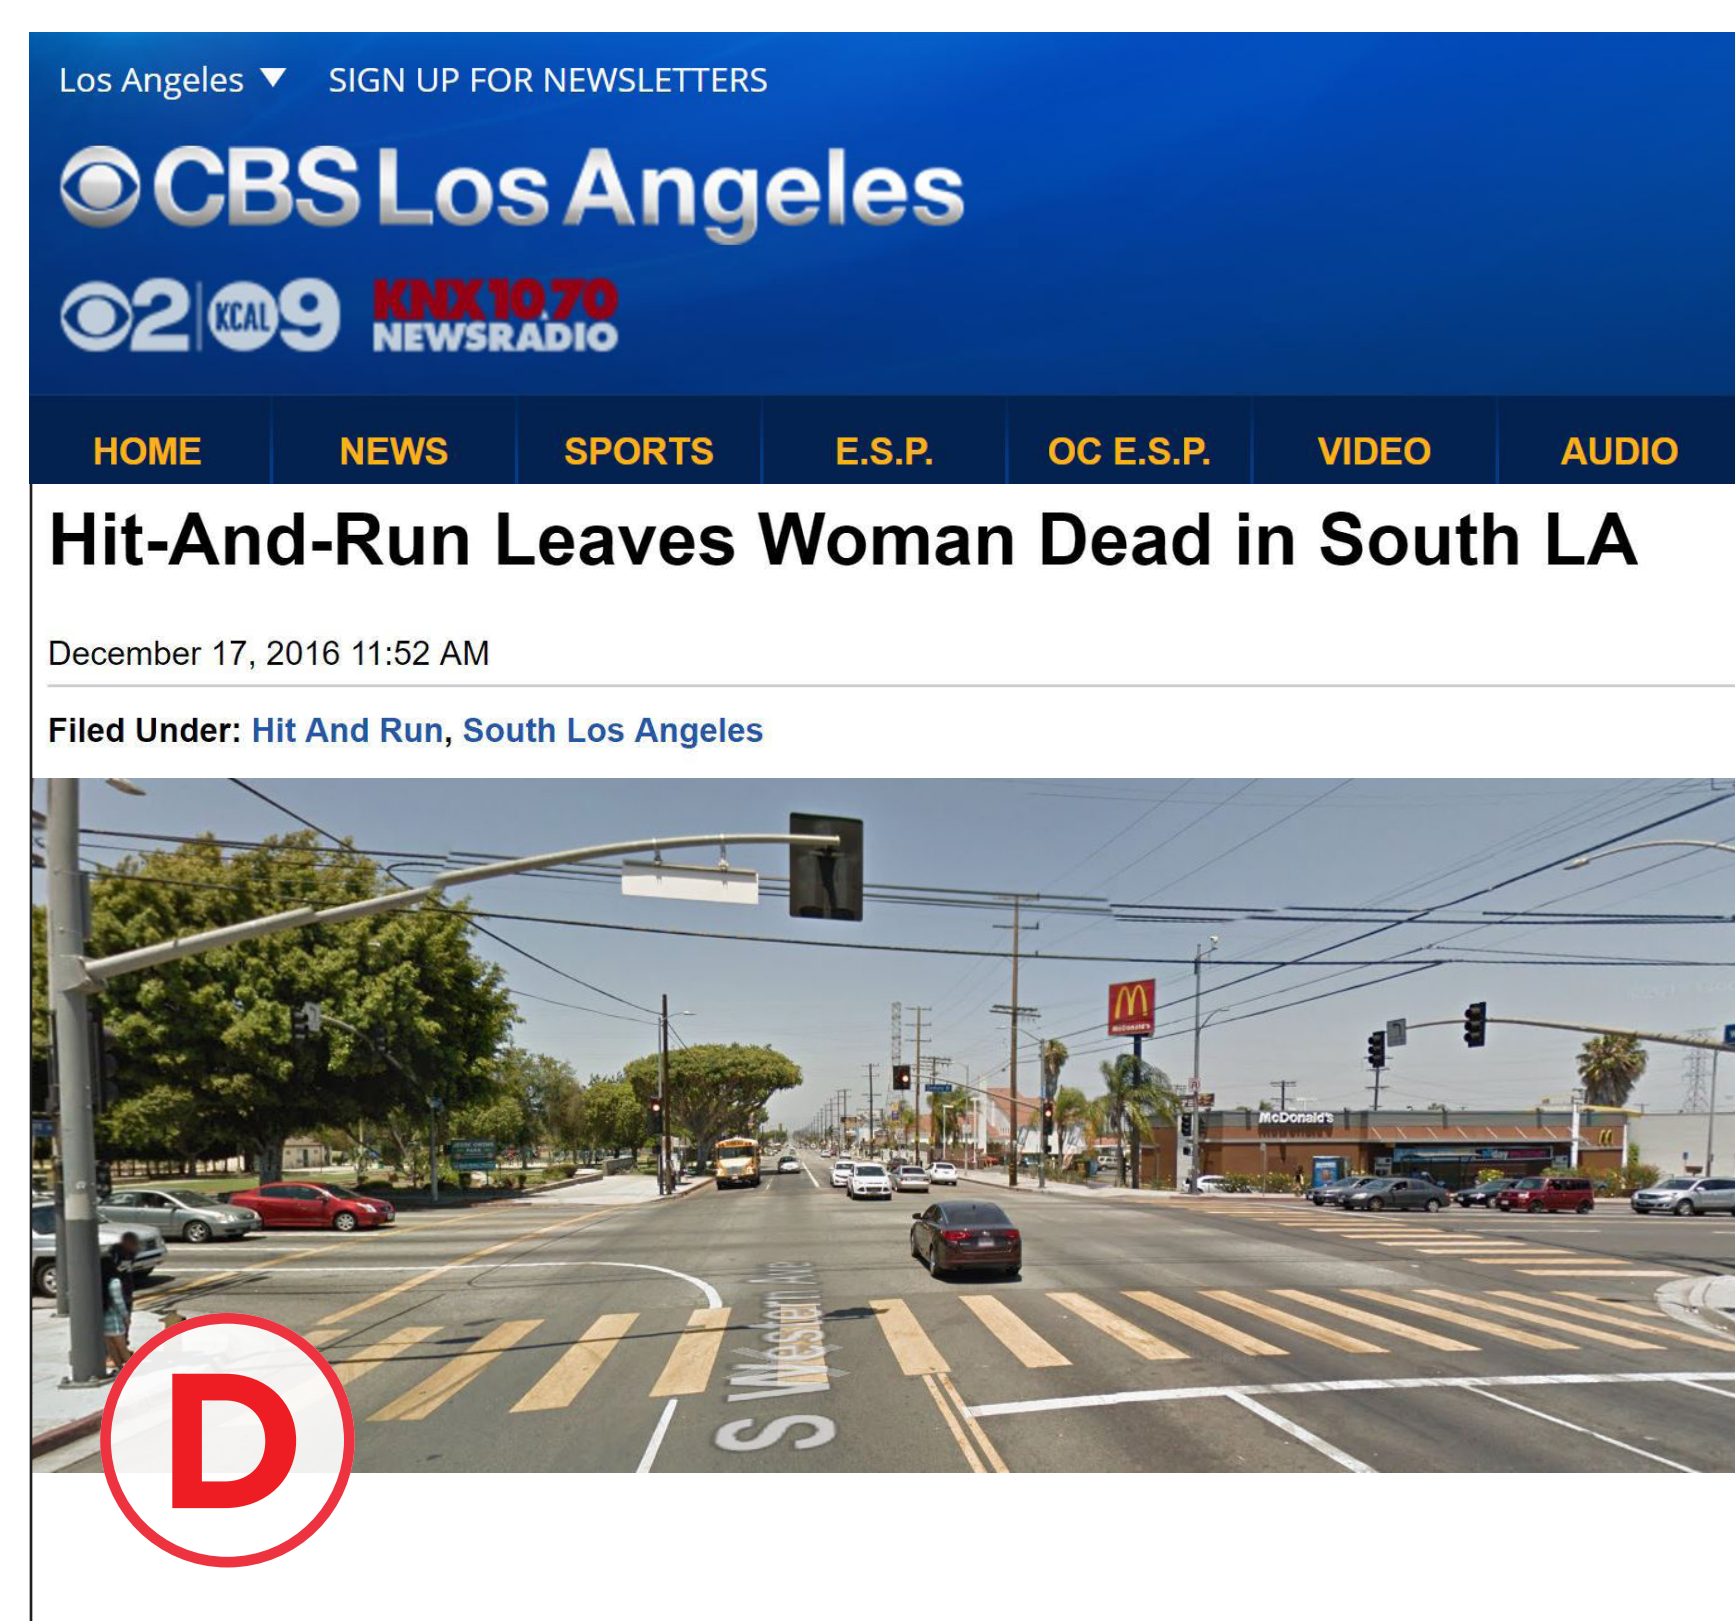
Los Angeles ▼ SIGN UP FOR NEWSLETTERS

CBS Los Angeles

2 KCAL 9 KNX 1070 NEWSRADIO

HOME NEWS SPORTS E.S.P. OC E.S.P. VIDEO AUDIO

Hit-And-Run Leaves Woman Dead in South LA

December 17, 2016 11:52 AM

Filed Under: Hit And Run, South Los Angeles

McDonald's

S Western Ave

D